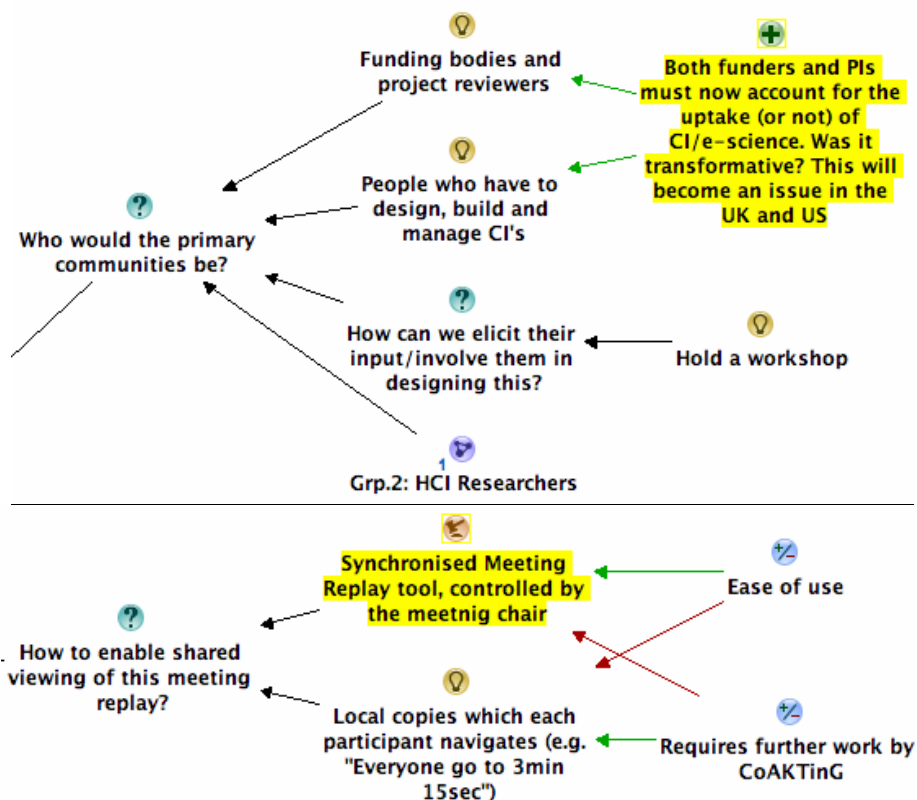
Funding bodies and project reviewers

Both funders and PIs must now account for the uptake (or not) of CI/e-science. Was it transformative? This will become an issue in the UK and US

People who have to design, build and manage CI's

Who would the primary communities be?

How can we elicit their input/involve them in designing this?

Hold a workshop

1

Grp.2: HCI Researchers

Synchronised Meeting Replay tool, controlled by the meetnig chair

Ease of use

How to enable shared viewing of this meeting replay?

Local copies which each participant navigates (e.g. "Everyone go to 3min 15sec")

Requires further work by CoAKTinG